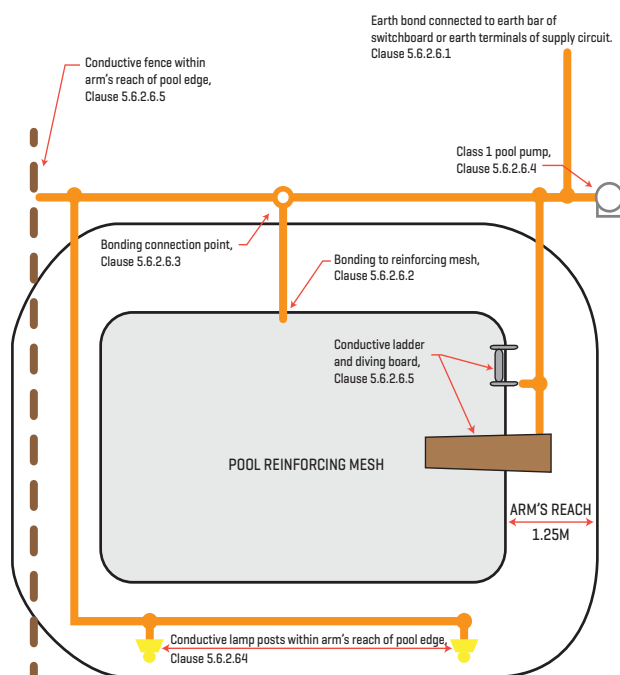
Earth bond connected to earth bar of switchboard or earth terminals of supply circuit. Clause 5.6.2.6.1

Conductive fence within arm's reach of pool edge, Clause 5.6.2.6.5

Class 1 pool pump, Clause 5.6.2.6.4

Bonding connection point, Clause 5.6.2.6.3

Bonding to reinforcing mesh, Clause 5.6.2.6.2

Conductive ladder and diving board, Clause 5.6.2.6.5

POOL REINFORCING MESH

ARM'S REACH

1.25M

Conductive lamp posts within arm's reach of pool edge, Clause 5.6.2.64